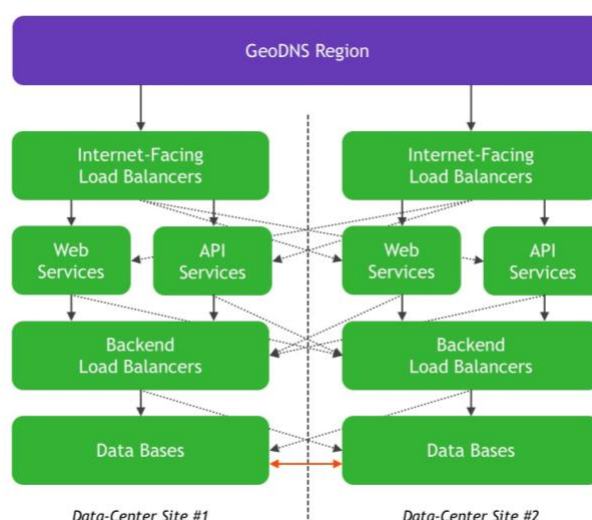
GeoDNS Region

Internet-Facing Load Balancers

Internet-Facing Load Balancers

Web Services

API Services

Web Services

API Services

Backend Load Balancers

Backend Load Balancers

Data Bases

Data Bases

Data-Center Site #1

Data-Center Site #2